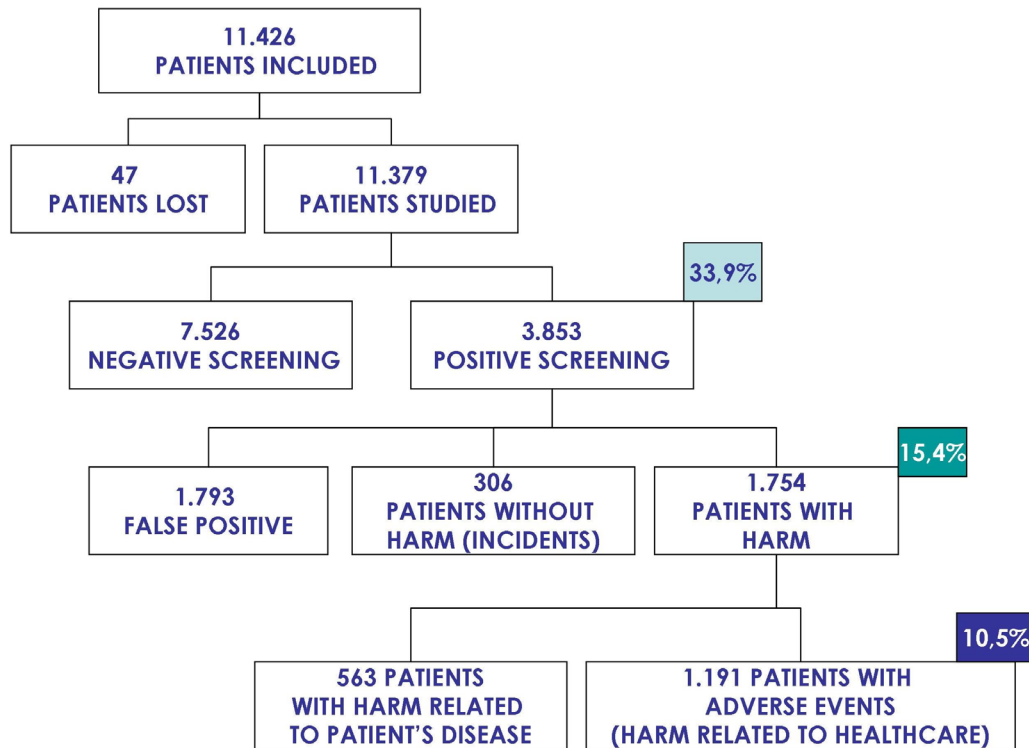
11.426
PATIENTS INCLUDED

47
PATIENTS LOST

11.379
PATIENTS STUDIED

33,9%

7.526
NEGATIVE SCREENING

3.853
POSITIVE SCREENING

15,4%

1.793
FALSE POSITIVE

306
PATIENTS WITHOUT HARM (INCIDENTS)

1.754
PATIENTS WITH HARM

10,5%

563 PATIENTS WITH HARM RELATED TO PATIENT'S DISEASE

1.191 PATIENTS WITH ADVERSE EVENTS (HARM RELATED TO HEALTHCARE)